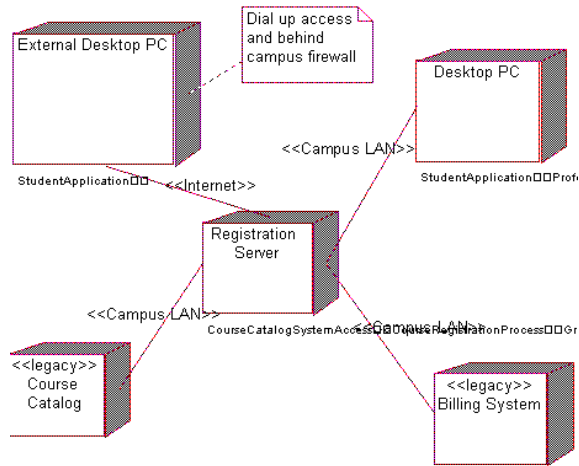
Dial up access and behind campus firewall

External Desktop PC

StudentApplication□□

<<Internet>>

Desktop PC

<<Campus LAN>>

StudentApplication□□Profe

Registration Server

<<Campus LAN>>

CourseCatalogSystemAccess□□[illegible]RegistrationProcess□□Gr

<<Campus LAN>>

<<legacy>> Course Catalog

<<legacy>> Billing System